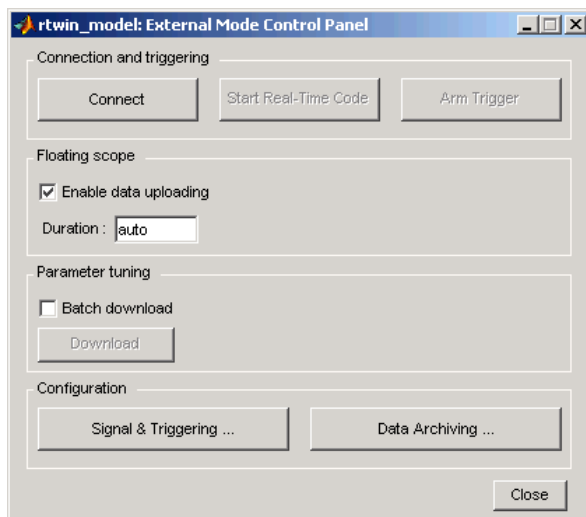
rtwin_model: External Mode Control Panel

Connection and triggering

Connect

Start Real-Time Code

Arm Trigger

Floating scope

Enable data uploading

Duration : auto

Parameter tuning

Batch download

Download

Configuration

Signal & Triggering ...

Data Archiving ...

Close